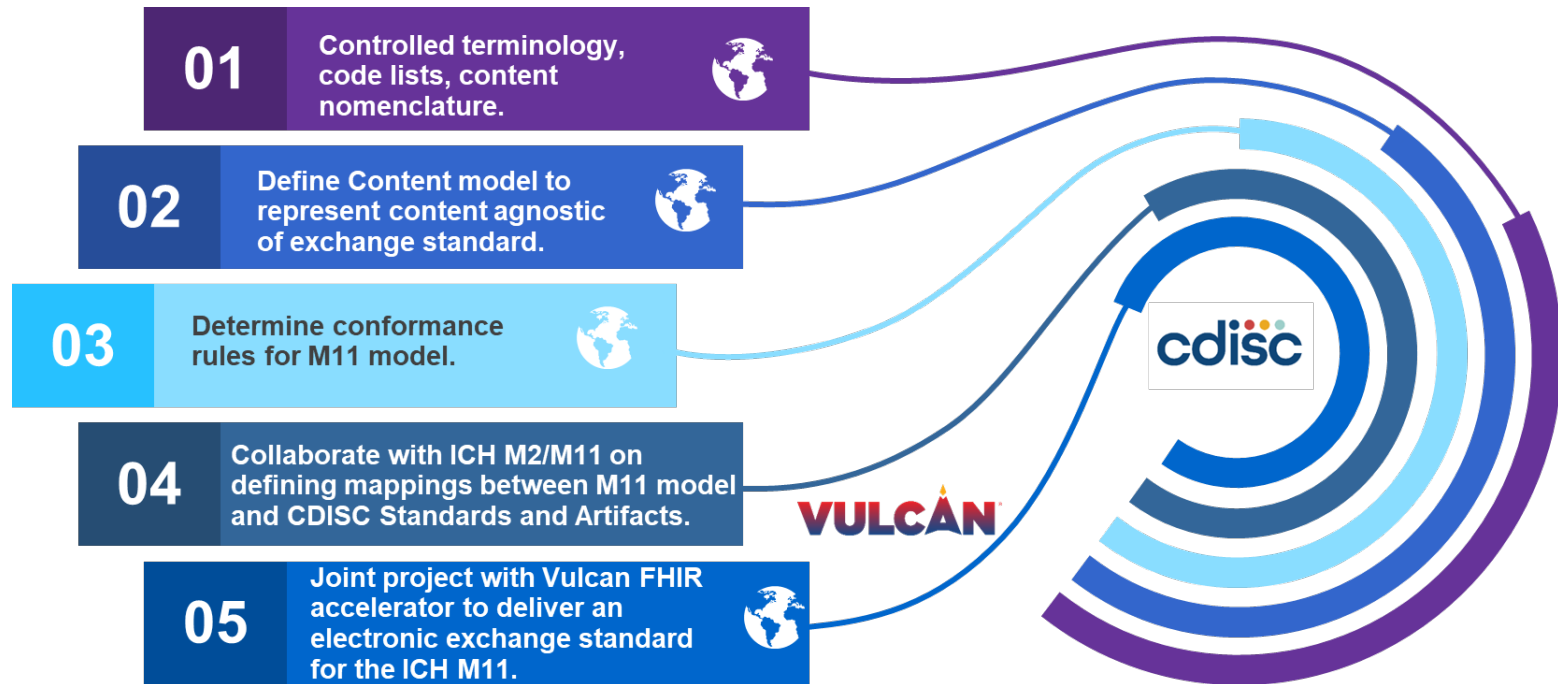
01
Controlled terminology, code lists, content nomenclature.

02
Define Content model to represent content agnostic of exchange standard.

03
Determine conformance rules for M11 model.

04
Collaborate with ICH M2/M11 on defining mappings between M11 model and CDISC Standards and Artifacts.

05
Joint project with Vulcan FHIR accelerator to deliver an electronic exchange standard for the ICH M11.

cdisc

VULCAN